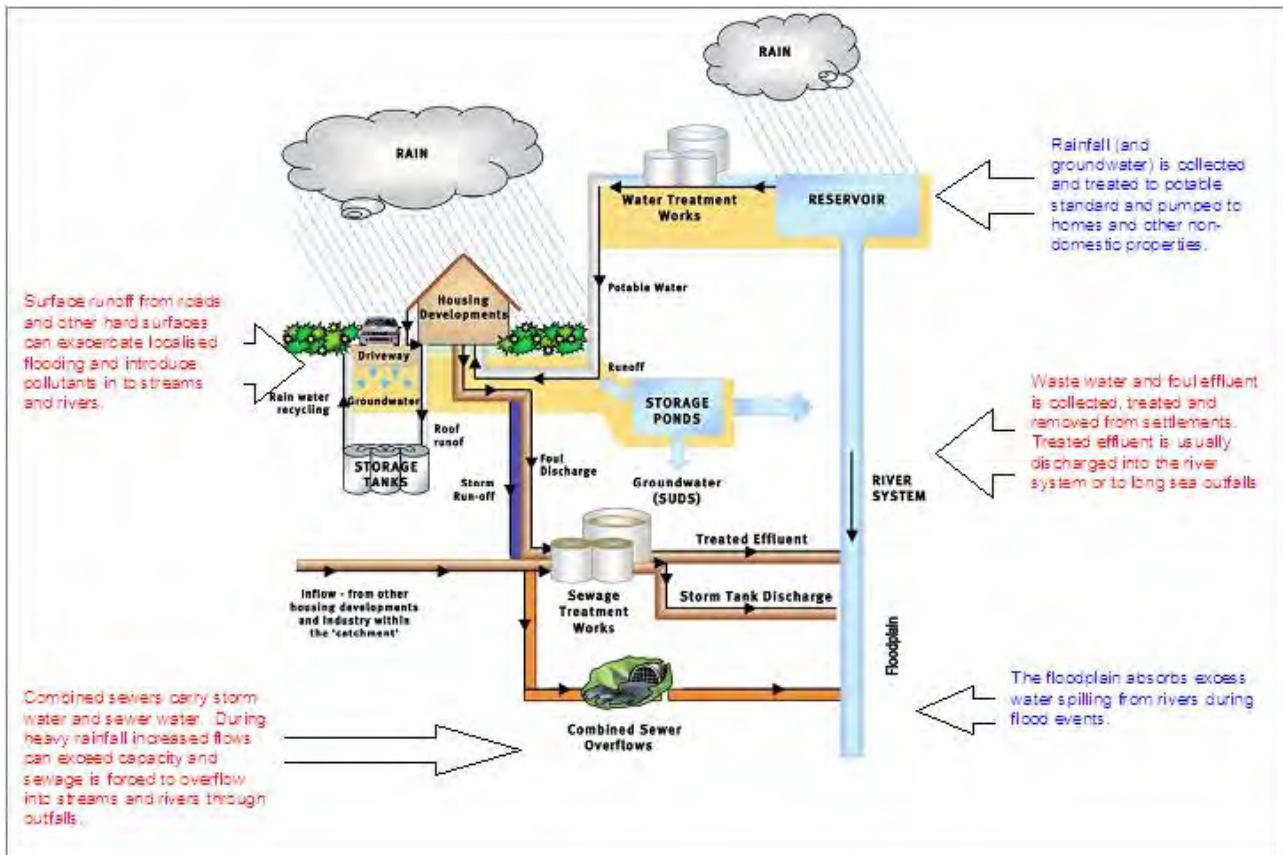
RAIN

RAIN

Rainfall (and groundwater) is collected and treated to potable standard and pumped to homes and other non-domestic properties.

Water Treatment Works

RESERVOIR

Potable Water

Housing Developments

Surface runoff from roads and other hard surfaces can exacerbate localised flooding and introduce pollutants in to streams and rivers.

Driveway

Groundwater

Rain water recycling

Roof runoff

STORAGE TANKS

Runoff

STORAGE PONDS

Waste water and foul effluent is collected, treated and removed from settlements. Treated effluent is usually discharged into the river system or to long sea outfalls

Storm Run-off

Foul Discharge

Groundwater (SUDS)

RIVER SYSTEM

Treated Effluent

Inflow - from other housing developments and industry within the 'catchment'

Sewage Treatment Works

Storm Tank Discharge

Floodplain

Combined sewers carry storm water and sewer water. During heavy rainfall increased flows can exceed capacity and sewage is forced to overflow into streams and rivers through outfalls.

Combined Sewer Overflows

The floodplain absorbs excess water spilling from rivers during flood events.